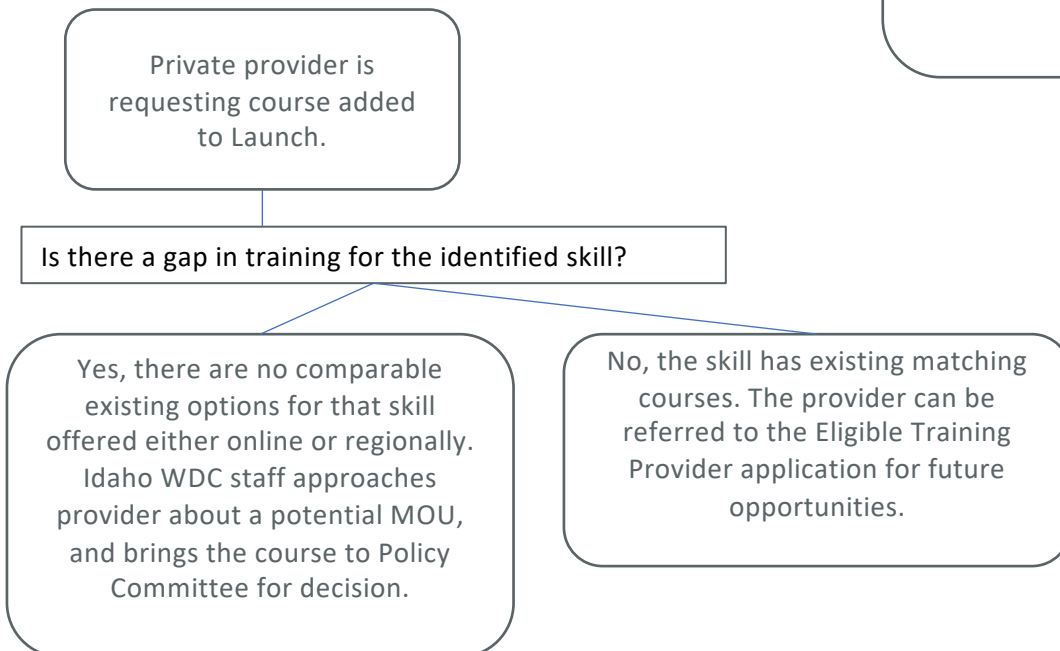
Private provider is requesting course added to Launch.

Is there a gap in training for the identified skill?

Yes, there are no comparable existing options for that skill offered either online or regionally. Idaho WDC staff approaches provider about a potential MOU, and brings the course to Policy Committee for decision.

No, the skill has existing matching courses. The provider can be referred to the Eligible Training Provider application for future opportunities.